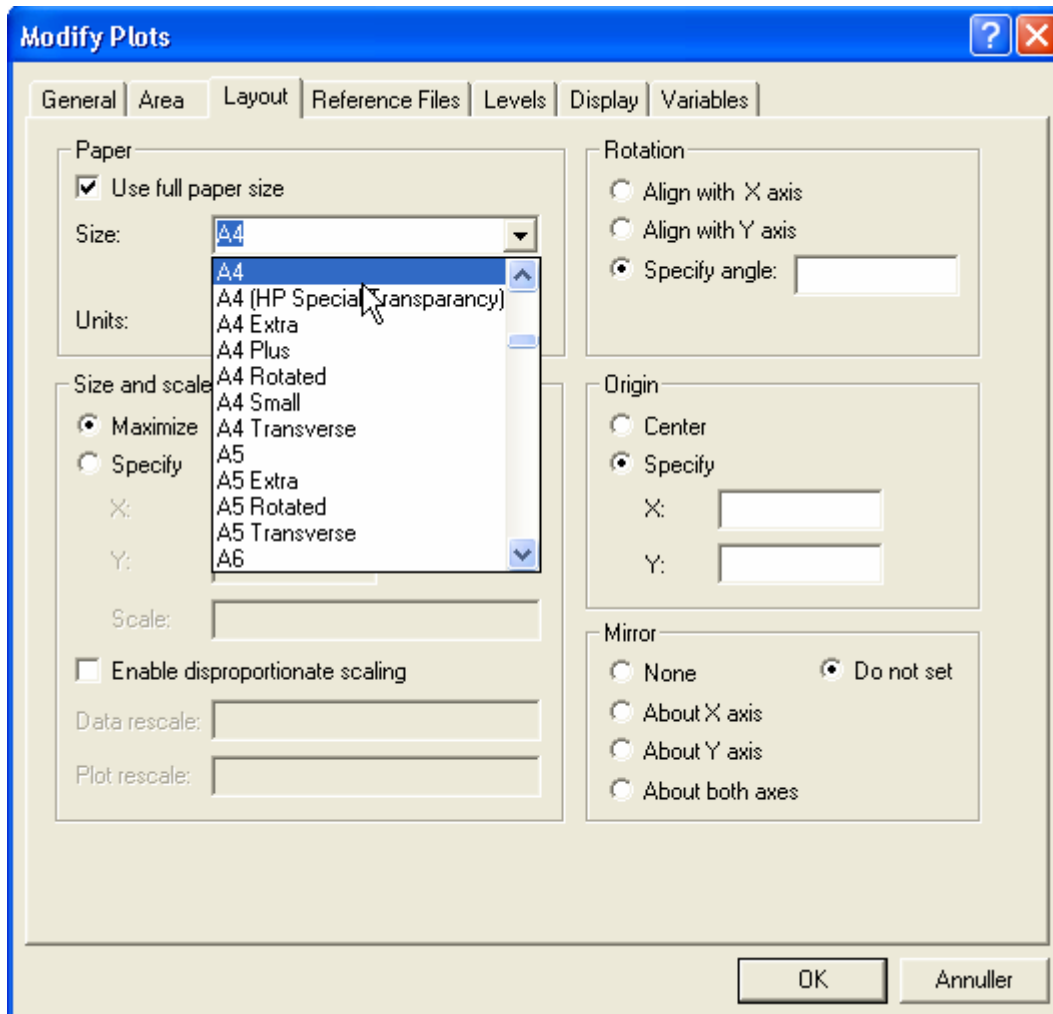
Modify Plots

General | Area | Layout | Reference Files | Levels | Display | Variables

Paper
Use full paper size
Size: A4
A4
A4 (HP Special Transparancy)
A4 Extra
A4 Plus
A4 Rotated
A4 Small
A4 Transverse
A5
A5 Extra
A5 Rotated
A5 Transverse
A6
Units:

Size and scale
Maximize
Specify
X:
Y:
Scale:
Enable disproportionate scaling
Data rescale:
Plot rescale:

Rotation
Align with X axis
Align with Y axis
Specify angle:

Origin
Center
Specify
X:
Y:

Mirror
None
Do not set
About X axis
About Y axis
About both axes

OK
Annuller